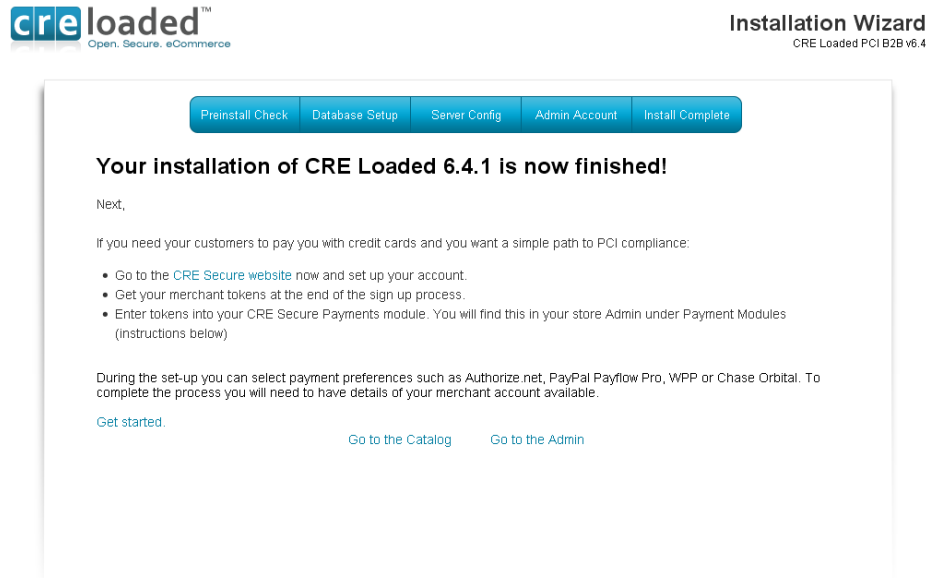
creloaded™
Open. Secure. eCommerce

Installation Wizard
CRE Loaded PCI B2B v6.4

Preinstall Check | Database Setup | Server Config | Admin Account | Install Complete

Your installation of CRE Loaded 6.4.1 is now finished!

Next,

If you need your customers to pay you with credit cards and you want a simple path to PCI compliance:

- Go to the CRE Secure website now and set up your account.
- Get your merchant tokens at the end of the sign up process.
- Enter tokens into your CRE Secure Payments module. You will find this in your store Admin under Payment Modules (instructions below)

During the set-up you can select payment preferences such as Authorize.net, PayPal Payflow Pro, WPP or Chase Orbital. To complete the process you will need to have details of your merchant account available.

Get started.

Go to the Catalog Go to the Admin